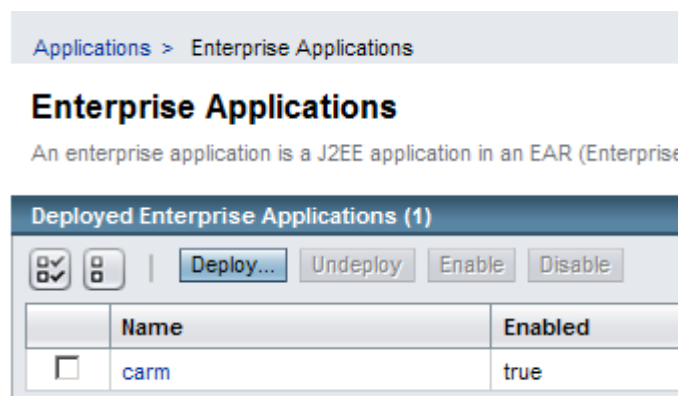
Applications > Enterprise Applications

Enterprise Applications

An enterprise application is a J2EE application in an EAR (Enterprise

Deployed Enterprise Applications (1)

Deploy... Undeploy Enable Disable

| | Name | Enabled |
|---|---|---|
| ☐ | carm | true |